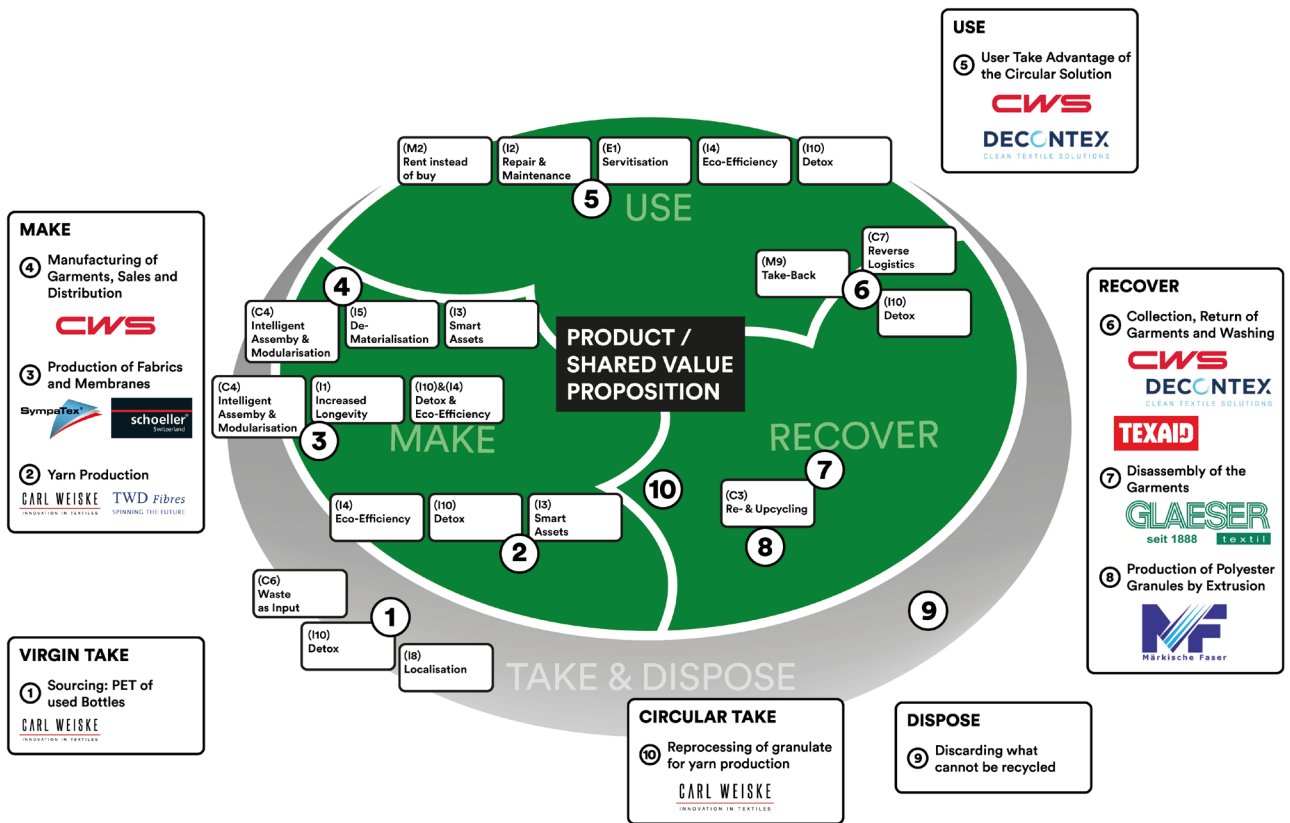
USE

5 User Take Advantage of the Circular Solution

CWS

DECONTEX
CLEAN TEXTILE SOLUTIONS

(M2) Rent instead of buy

(I2) Repair & Maintenance

(E1) Servitisation

(I4) Eco-Efficiency

(I10) Detox

5 USE

MAKE

4 Manufacturing of Garments, Sales and Distribution

CWS

3 Production of Fabrics and Membranes

SympaTex

schoeller Switzerland

2 Yarn Production

CARL WEISKE INNOVATION IN TEXTILES

TWD Fibres SPINNING THE FUTURE

(C7) Reverse Logistics

(M9) Take-Back

6

(I10) Detox

4

(C4) Intelligent Assemby & Modularisation

(I5) De-Materialisation

(I3) Smart Assets

PRODUCT / SHARED VALUE PROPOSITION

(C4) Intelligent Assemby & Modularisation

(I1) Increased Longevity

(I10)&(I4) Detox & Eco-Efficiency

3

MAKE

RECOVER

7

10

(C3) Re- & Upcycling

8

(I4) Eco-Efficiency

(I10) Detox

(I3) Smart Assets

2

(C6) Waste as Input

1

(I10) Detox

(I8) Localisation

9

TAKE & DISPOSE

RECOVER

6 Collection, Return of Garments and Washing

CWS

DECONTEX
CLEAN TEXTILE SOLUTIONS

TEXAID

7 Disassembly of the Garments

GLAESER seit 1888 textil

8 Production of Polyester Granules by Extrusion

MF Märkische Faser

VIRGIN TAKE

1 Sourcing: PET of used Bottles

CARL WEISKE INNOVATION IN TEXTILES

CIRCULAR TAKE

10 Reprocessing of granulate for yarn production

CARL WEISKE INNOVATION IN TEXTILES

DISPOSE

9 Discarding what cannot be recycled